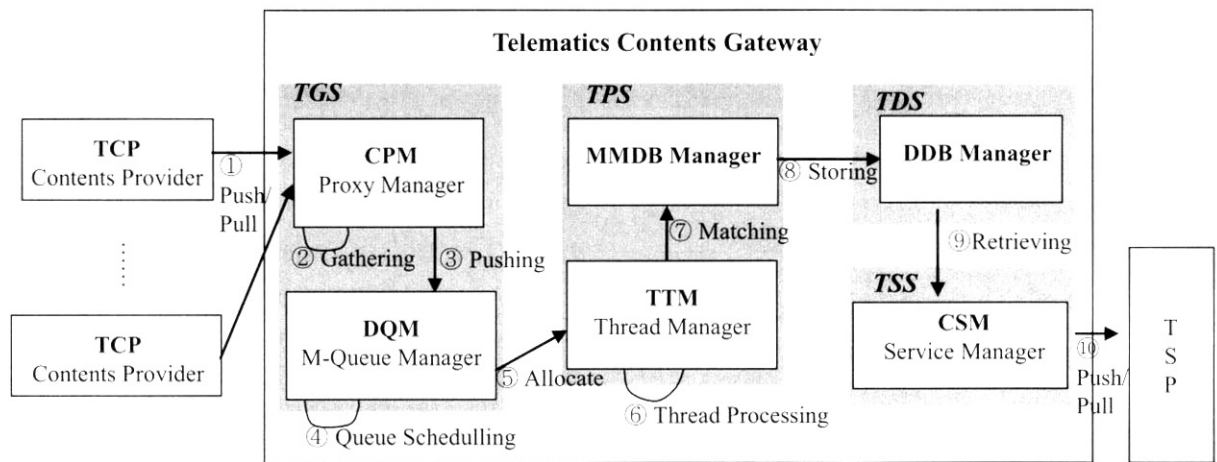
Telematics Contents Gateway

TGS

TPS

TDS

TCP
Contents Provider

①
Push/
Pull

CPM
Proxy Manager

② Gathering

③ Pushing

⋮

TCP
Contents Provider

DQM
M-Queue Manager

④ Queue Schedulling

⑤ Allocate

MMDB Manager

⑦ Matching

TTM
Thread Manager

⑥ Thread Processing

⑧ Storing

DDB Manager

⑨Retrieving

TSS

CSM
Service Manager

⑩
Push/
Pull

T
S
P